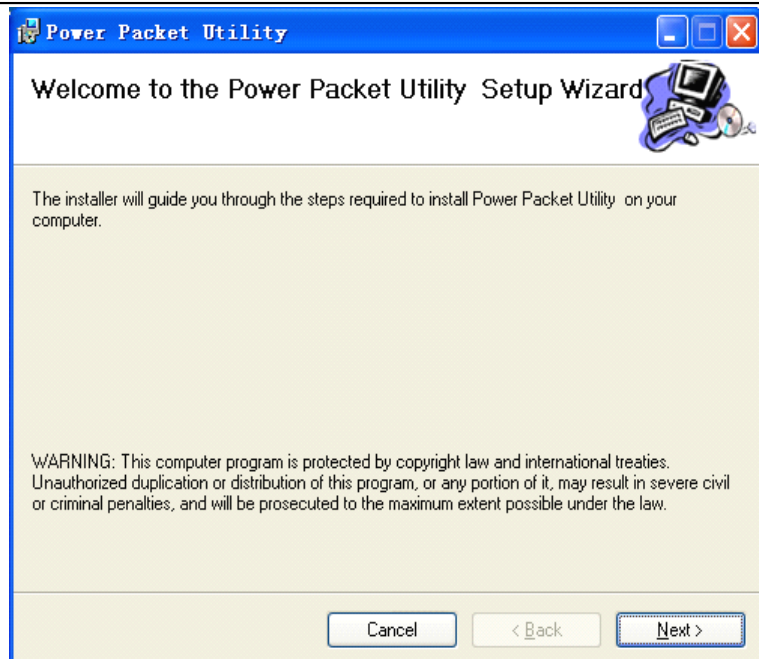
Power Packet Utility

Welcome to the Power Packet Utility  Setup Wizard

The installer will guide you through the steps required to install Power Packet Utility  on your computer.

WARNING: This computer program is protected by copyright law and international treaties. Unauthorized duplication or distribution of this program, or any portion of it, may result in severe civil or criminal penalties, and will be prosecuted to the maximum extent possible under the law.

Cancel

< Back

Next >